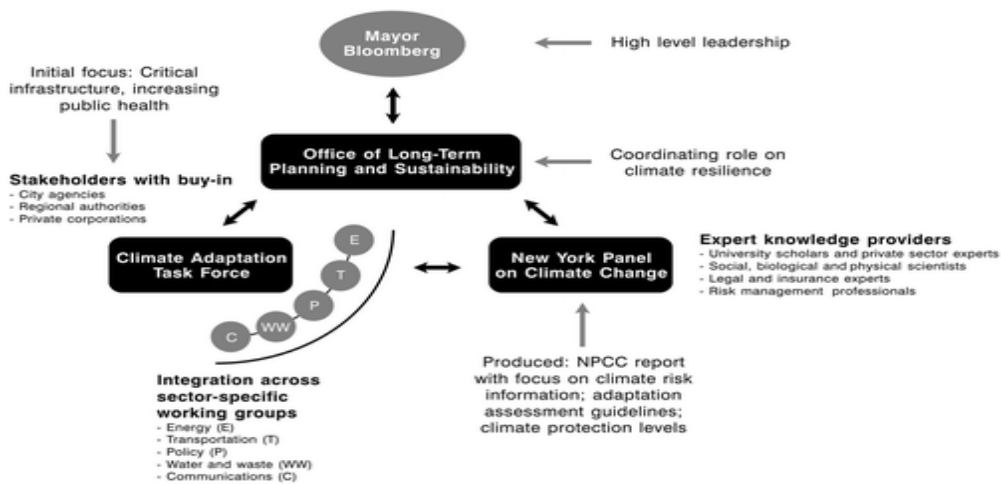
Mayor Bloomberg

High level leadership

Initial focus: Critical infrastructure, increasing public health

Office of Long-Term Planning and Sustainability

Coordinating role on climate resilience

Stakeholders with buy-in
- City agencies
- Regional authorities
- Private corporations

Climate Adaptation Task Force

E

T

P

WW

C

New York Panel on Climate Change

Expert knowledge providers
- University scholars and private sector experts
- Social, biological and physical scientists
- Legal and insurance experts
- Risk management professionals

Integration across sector-specific working groups
- Energy (E)
- Transportation (T)
- Policy (P)
- Water and waste (WW)
- Communications (C)

Produced: NPCC report with focus on climate risk information; adaptation assessment guidelines; climate protection levels